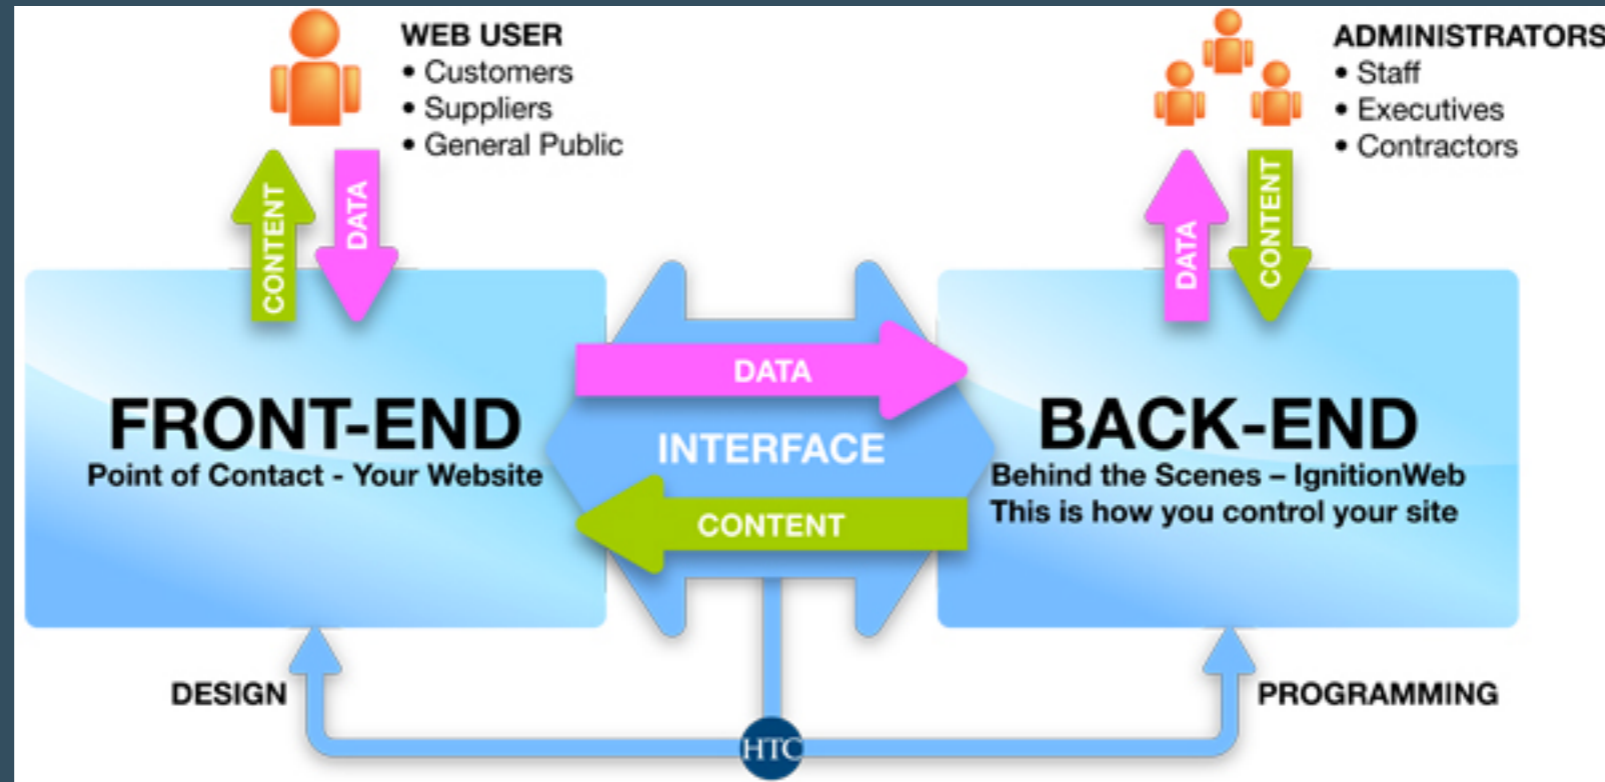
WEB USER
• Customers
• Suppliers
• General Public

ADMINISTRATORS
• Staff
• Executives
• Contractors

CONTENT

DATA

DATA

CONTENT

DATA

FRONT-END
Point of Contact - Your Website

INTERFACE

BACK-END
Behind the Scenes – IgnitionWeb
This is how you control your site

CONTENT

DESIGN

PROGRAMMING

HTC